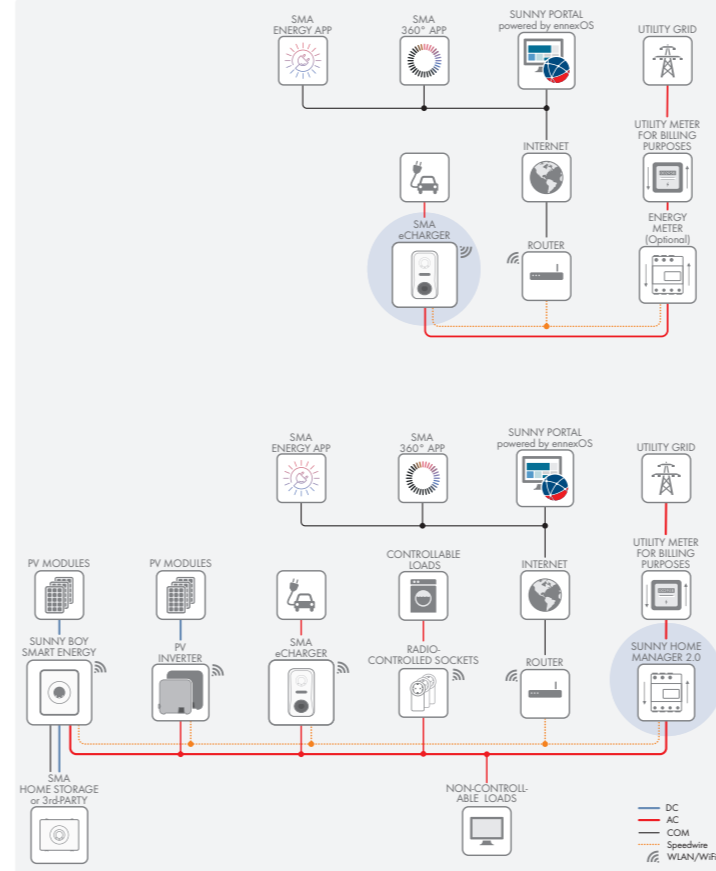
SMA ENERGY APP

SMA 360° APP

SUNNY PORTAL powered by ennexOS

UTILITY GRID

INTERNET

UTILITY METER FOR BILLING PURPOSES

SMA eCHARGER

ROUTER

ENERGY METER (Optional)

SMA ENERGY APP

SMA 360° APP

SUNNY PORTAL powered by ennexOS

UTILITY GRID

PV MODULES

PV MODULES

CONTROLLABLE LOADS

INTERNET

UTILITY METER FOR BILLING PURPOSES

SUNNY BOY SMART ENERGY

PV INVERTER

SMA eCHARGER

RADIO-CONTROLLED SOCKETS

ROUTER

SUNNY HOME MANAGER 2.0

SMA HOME STORAGE or 3rd-PARTY

NON-CONTROLLABLE LOADS

DC
AC
COM
Speedwire
WLAN/WiFi